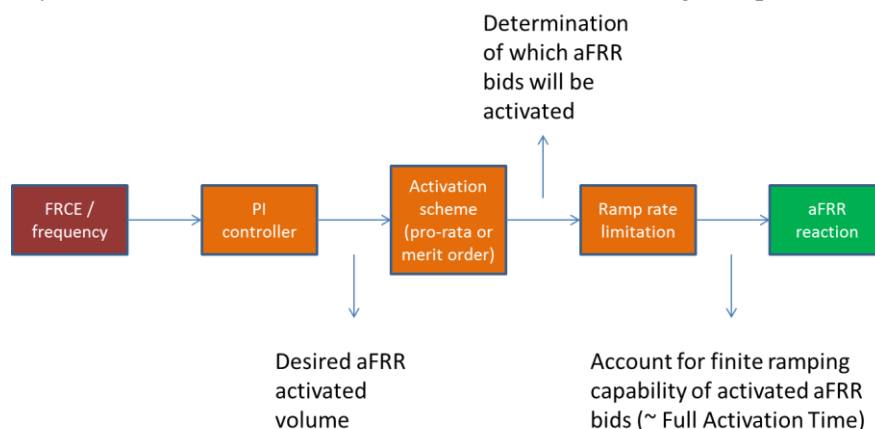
Determination of which aFRR bids will be activated

FRCE / frequency

PI controller

Activation scheme (pro-rata or merit order)

Ramp rate limitation

aFRR reaction

Desired aFRR activated volume

Account for finite ramping capability of activated aFRR bids (~ Full Activation Time)